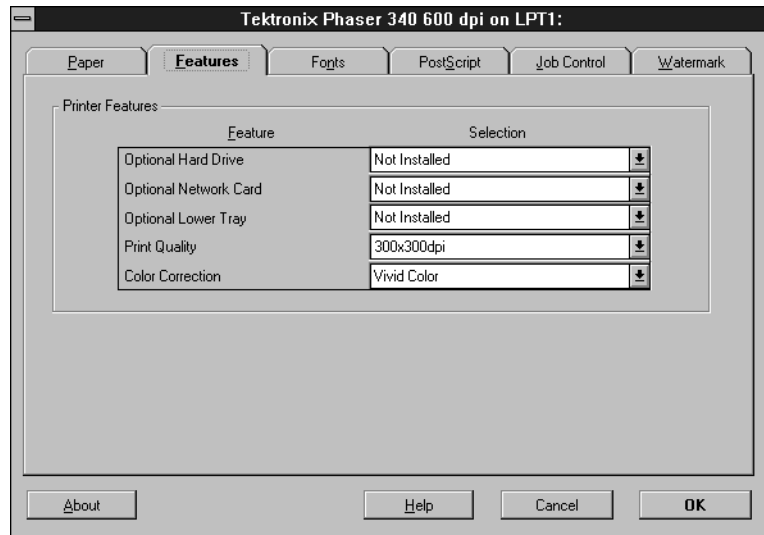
Tektronix Phaser 340 600 dpi on LPT1:

Paper | Features | Fonts | PostScript | Job Control | Watermark

Printer Features

| Feature | Selection |
|---|---|
| Optional Hard Drive | Not Installed |
| Optional Network Card | Not Installed |
| Optional Lower Tray | Not Installed |
| Print Quality | 300x300dpi |
| Color Correction | Vivid Color |

About | Help | Cancel | OK